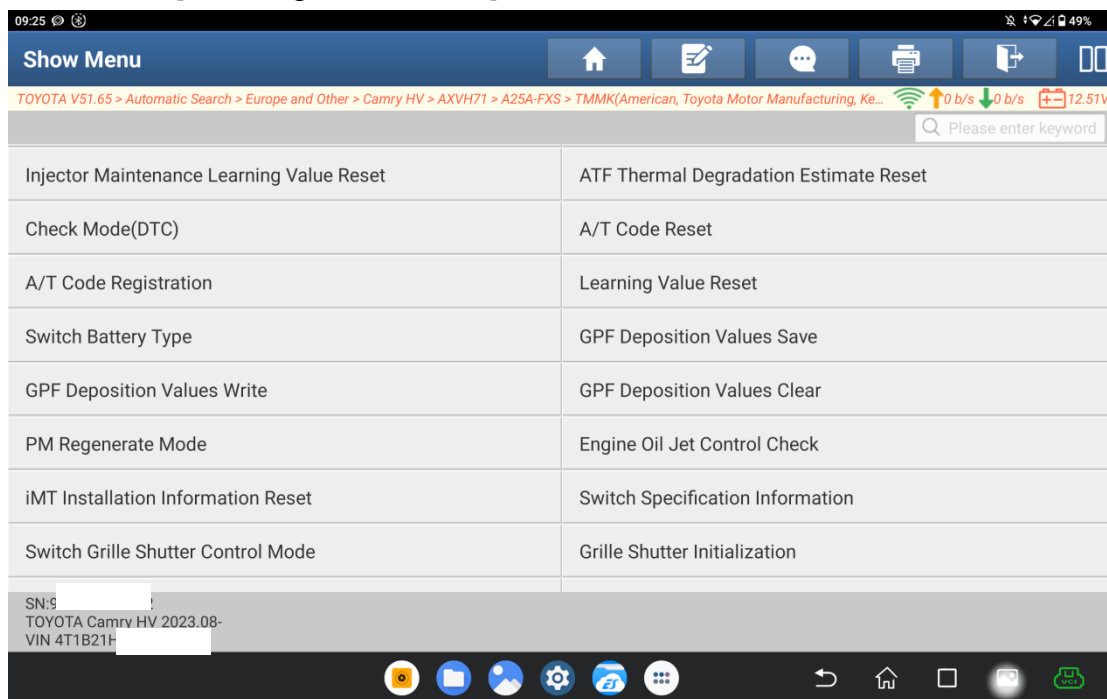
09:25

49%

Show Menu

TOYOTA V51.65 > Automatic Search > Europe and Other > Camry HV > AXVH71 > A25A-FXS > TMMK(American, Toyota Motor Manufacturing, Ke...

0 b/s 0 b/s 12.51V

Please enter keyword

| | |
|---|---|
| Injector Maintenance Learning Value Reset | ATF Thermal Degradation Estimate Reset |
| Check Mode(DTC) | A/T Code Reset |
| A/T Code Registration | Learning Value Reset |
| Switch Battery Type | GPF Deposition Values Save |
| GPF Deposition Values Write | GPF Deposition Values Clear |
| PM Regenerate Mode | Engine Oil Jet Control Check |
| iMT Installation Information Reset | Switch Specification Information |
| Switch Grille Shutter Control Mode | Grille Shutter Initialization |

SN:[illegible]
TOYOTA Camry HV 2023.08-
VIN 4T1B21H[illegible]

VCI